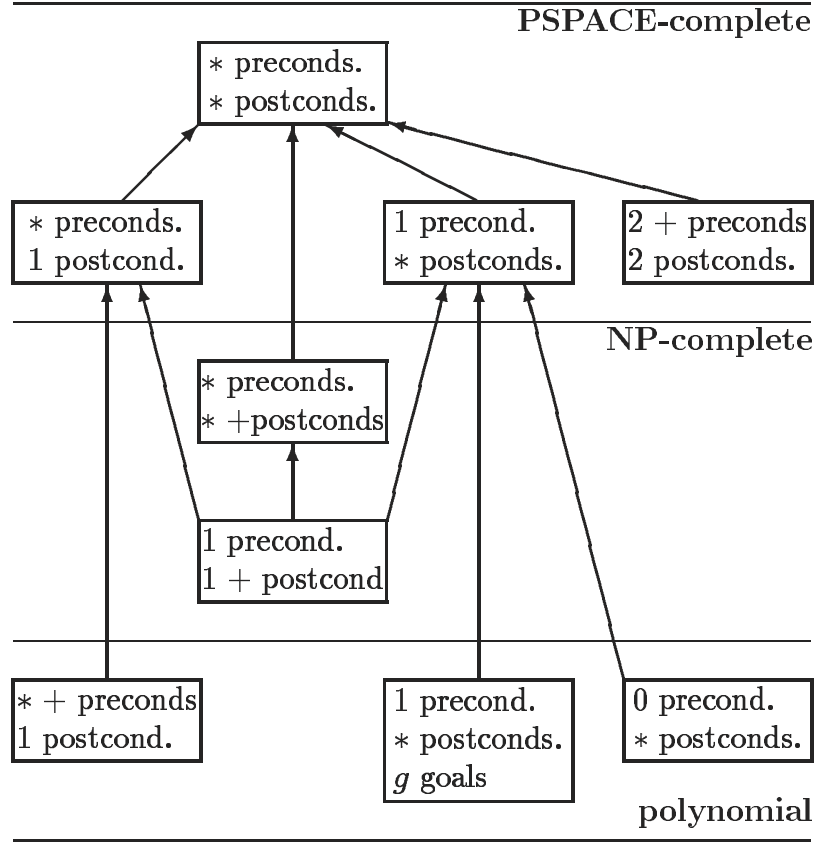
PSPACE-complete

$*$ preconds.
$*$ postconds.

$*$ preconds.
1 postcond.

1 precond.
$*$ postconds.

2 + preconds
2 postconds.

NP-complete

$*$ preconds.
$*$ +postconds

1 precond.
1 + postcond

$*$ + preconds
1 postcond.

1 precond.
$*$ postconds.
$g$ goals

0 precond.
$*$ postconds.

polynomial